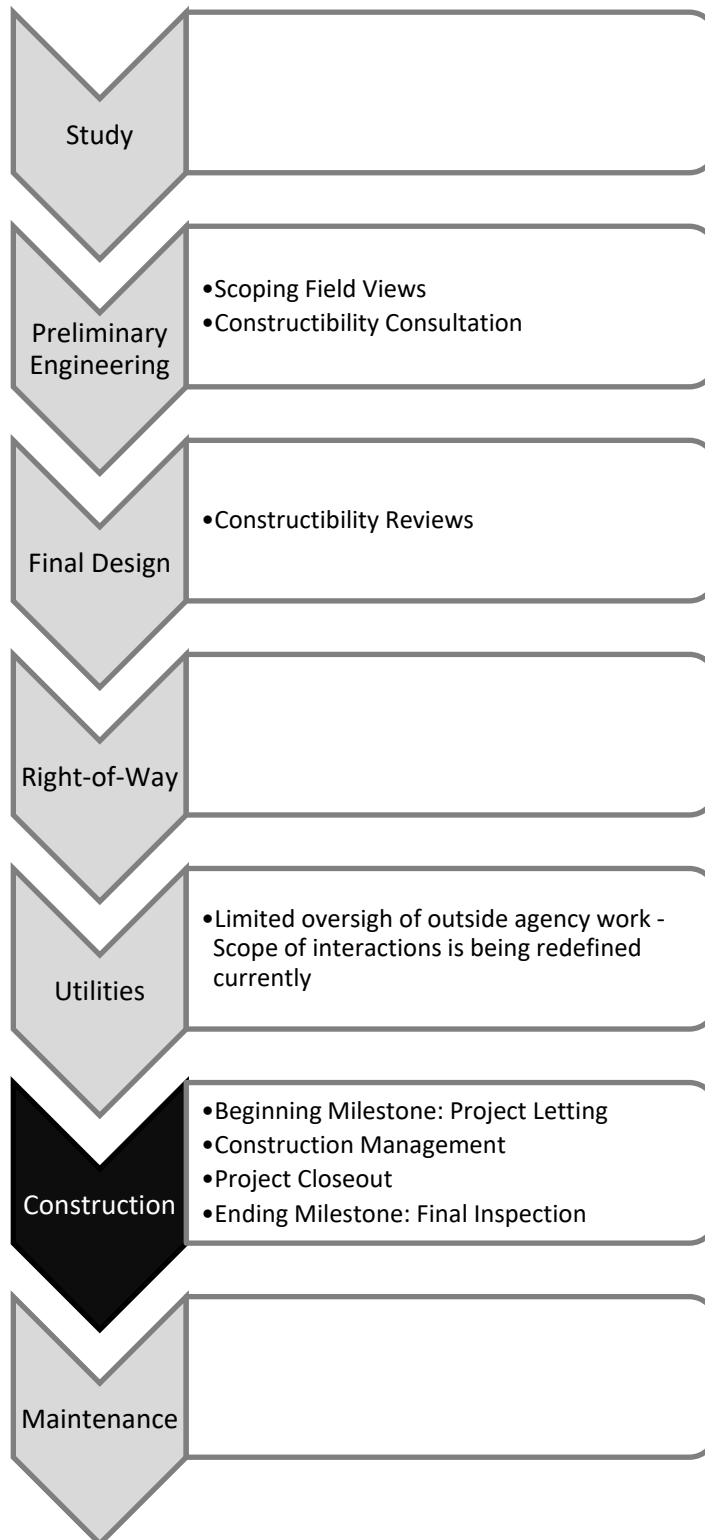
Study

Preliminary Engineering

•Scoping Field Views
•Constructibility Consultation

Final Design

•Constructibility Reviews

Right-of-Way

Utilities

•Limited oversigh of outside agency work - Scope of interactions is being redefined currently

Construction

•Beginning Milestone: Project Letting
•Construction Management
•Project Closeout
•Ending Milestone: Final Inspection

Maintenance